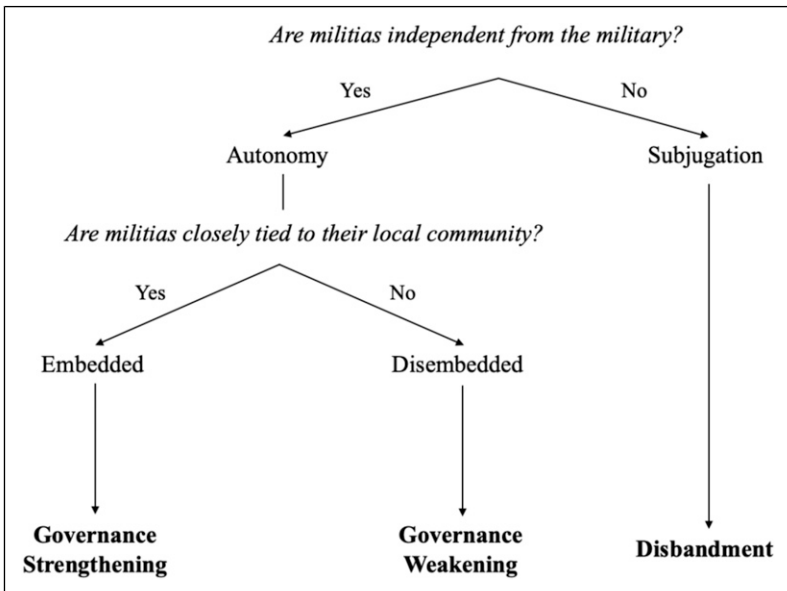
*Are militias independent from the military?*

Yes

No

Autonomy

Subjugation

*Are militias closely tied to their local community?*

Yes

No

Embedded

Disembedded

**Governance Strengthening**

**Governance Weakening**

**Disbandment**